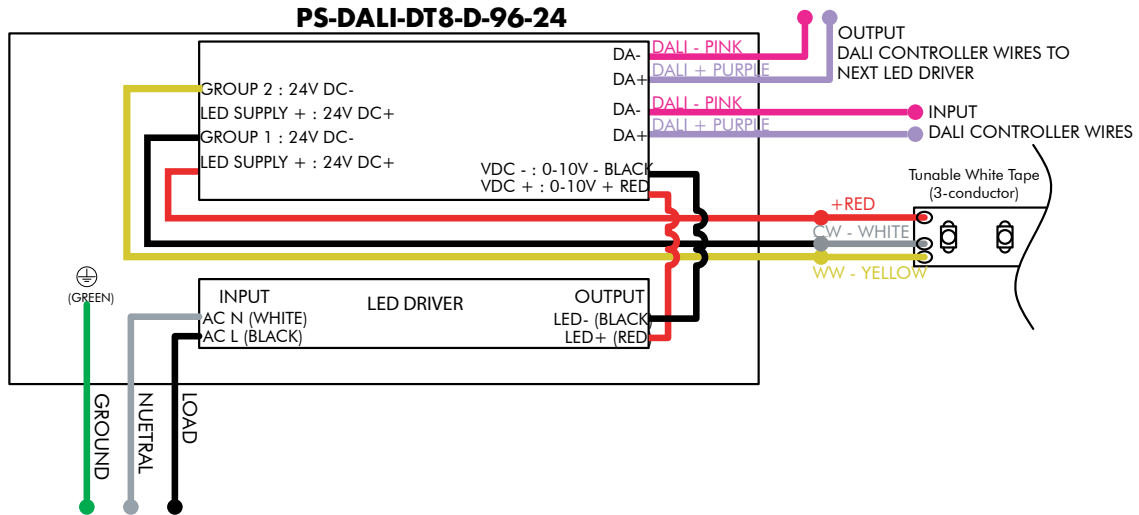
PS-DALI-DT8-D-96-24

OUTPUT
DALI CONTROLLER WIRES TO
NEXT LED DRIVER

DA-
DA+
DALI - PINK
DALI + PURPLE

GROUP 2 : 24V DC-
LED SUPPLY + : 24V DC+
GROUP 1 : 24V DC-
LED SUPPLY + : 24V DC+

DA-
DA+
DALI - PINK
DALI + PURPLE

INPUT
DALI CONTROLLER WIRES

VDC - : 0-10V - BLACK
VDC + : 0-10V + RED

Tunable White Tape
(3-conductor)

+RED
CW - WHITE
WW - YELLOW

(GREEN)

INPUT
AC N (WHITE)
AC L (BLACK)
LED DRIVER
OUTPUT
LED- (BLACK)
LED+ (RED)

GROUND
NUETRAL
LOAD